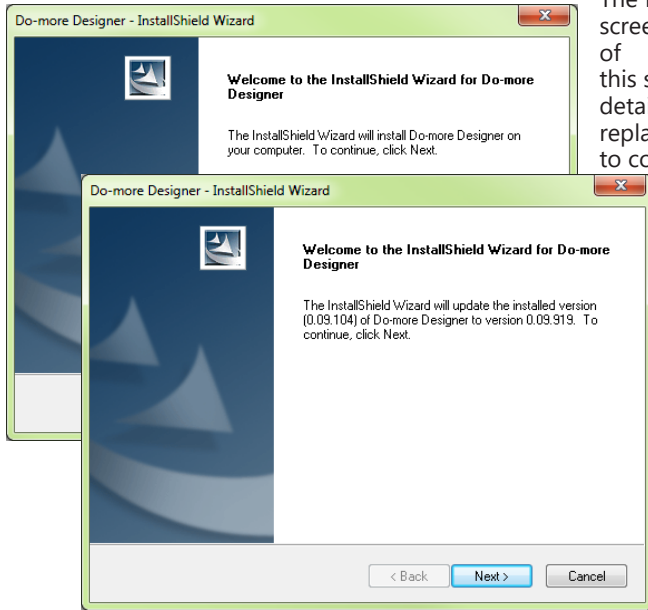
Do-more Designer - InstallShield Wizard

Welcome to the InstallShield Wizard for Do-more Designer

The InstallShield Wizard will install Do-more Designer on your computer. To continue, click Next.

The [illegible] scree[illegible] of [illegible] this s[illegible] deta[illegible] repla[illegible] to co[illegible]

Do-more Designer - InstallShield Wizard

Welcome to the InstallShield Wizard for Do-more Designer

The InstallShield Wizard will update the installed version (0.09.104) of Do-more Designer to version 0.09.919. To continue, click Next.

< Back Next > Cancel